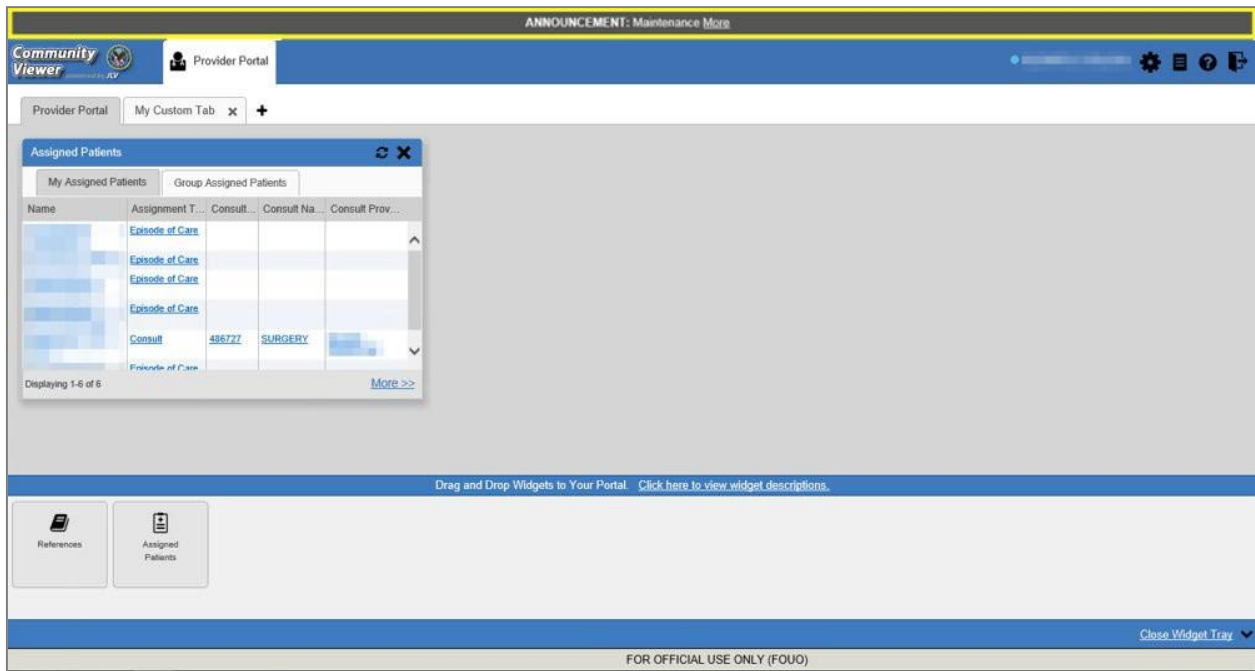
ANNOUNCEMENT: Maintenance More

Community Viewer powered by JLV

Provider Portal

Provider Portal | My Custom Tab ✕ +

Assigned Patients

My Assigned Patients | Group Assigned Patients

| Name | Assignment T... | Consult... | Consult Na... | Consult Prov... |
|---|---|---|---|---|
| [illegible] | Episode of Care | | | |
| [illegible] | Episode of Care | | | |
| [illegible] | Episode of Care | | | |
| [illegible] | Episode of Care | | | |
| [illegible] | Consult | 486727 | SURGERY | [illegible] |
| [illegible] | Episode of Care | | | |

Displaying 1-6 of 6

More >>

Drag and Drop Widgets to Your Portal. Click here to view widget descriptions.

References

Assigned Patients

Close Widget Tray

FOR OFFICIAL USE ONLY (FOUO)